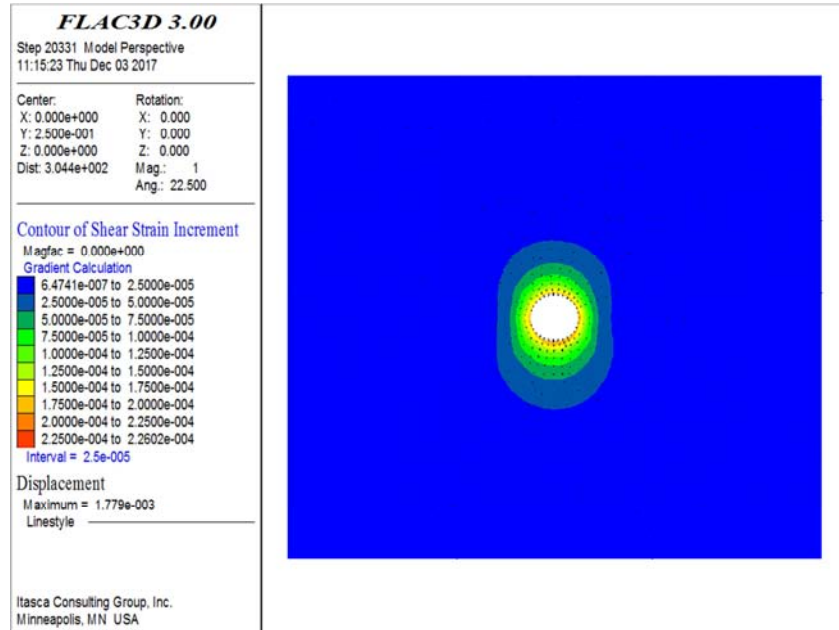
FLAC3D 3.00

Step 20331 Model Perspective
11:15:23 Thu Dec 03 2017

Center:
X: 0.000e+000
Y: 2.500e-001
Z: 0.000e+000
Dist: 3.044e+002

Rotation:
X: 0.000
Y: 0.000
Z: 0.000
Mag.: 1
Ang.: 22.500

Contour of Shear Strain Increment
Magfac = 0.000e+000
Gradient Calculation
6.4741e-007 to 2.5000e-005
2.5000e-005 to 5.0000e-005
5.0000e-005 to 7.5000e-005
7.5000e-005 to 1.0000e-004
1.0000e-004 to 1.2500e-004
1.2500e-004 to 1.5000e-004
1.5000e-004 to 1.7500e-004
1.7500e-004 to 2.0000e-004
2.0000e-004 to 2.2500e-004
2.2500e-004 to 2.2602e-004
Interval = 2.5e-005

Displacement
Maximum = 1.779e-003
Linestyle

Itasca Consulting Group, Inc.
Minneapolis, MN USA